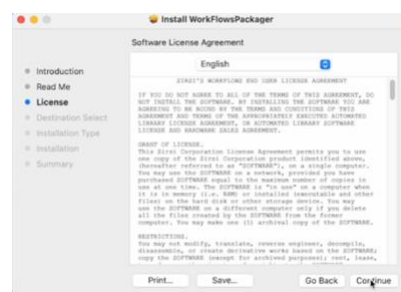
Install WorkFlowsPackager

Software License Agreement

Introduction
Read Me
License
Destination Select
Installation Type
Installation
Summary

English

ZIRZI'S WORKFLOWS END USER LICENSE AGREEMENT

IF YOU DO NOT AGREE TO ALL OF THE TERMS OF THIS AGREEMENT, DO NOT INSTALL THE SOFTWARE. BY INSTALLING THE SOFTWARE YOU ARE AGREEING TO BE BOUND BY THE TERMS AND CONDITIONS OF THIS AGREEMENT AND TERMS OF THE APPROPRIATELY EXECUTED AUTOMATED LIBRARY LICENSE AGREEMENT, OR AUTOMATED LIBRARY SOFTWARE LICENSE AND HARDWARE SALES AGREEMENT.

GRANT OF LICENSE.
This Zirzi Corporation License Agreement permits you to use one copy of the Zirzi Corporation product identified above, (hereafter referred to as "SOFTWARE"), on a single computer. You may use the SOFTWARE on a network, provided you have purchased SOFTWARE equal to the maximum number of copies in use at one time. The SOFTWARE is "in use" on a computer when it is in memory (i.e., RAM) or installed (executable and other files) on the hard disk or other storage device. You may use the SOFTWARE on a different computer only if you delete all the files created by the SOFTWARE from the former computer. You may make one (1) archival copy of the SOFTWARE.

RESTRICTIONS.
You may not modify, translate, reverse engineer, decompile, disassemble, or create derivative works based on the SOFTWARE; copy the SOFTWARE (except for archival purposes); rent, lease,

Print...
Save...
Go Back
Continue